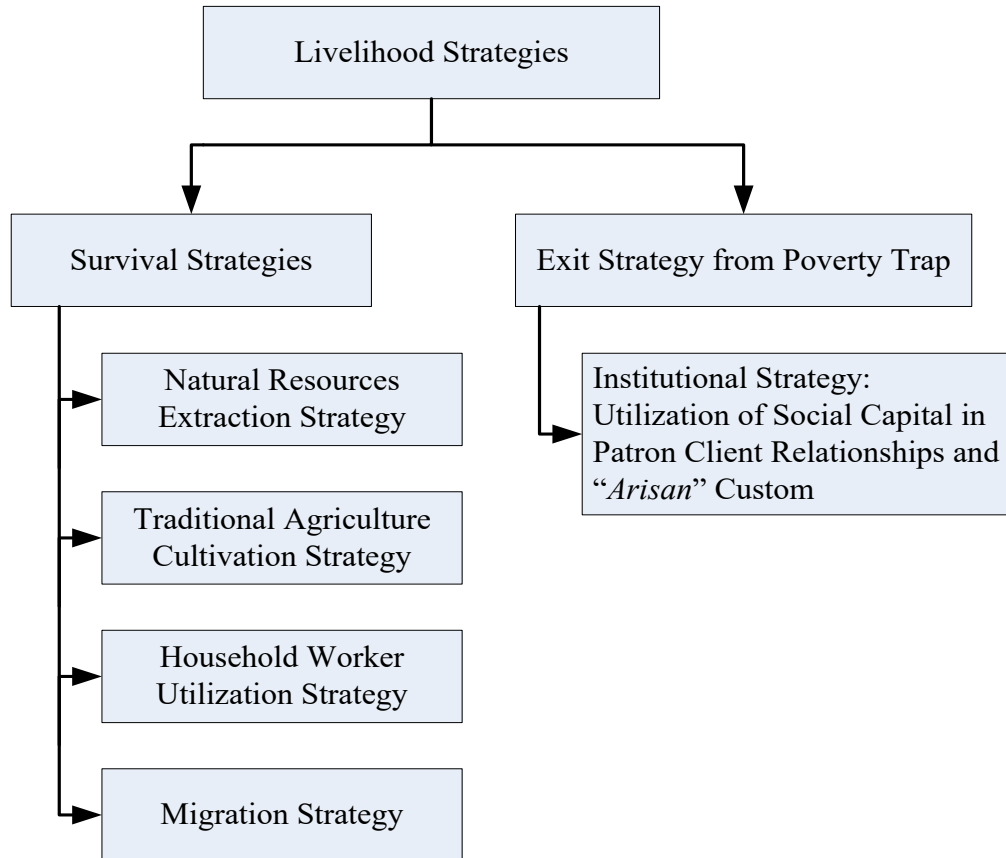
Livelihood Strategies

Survival Strategies

Exit Strategy from Poverty Trap

Natural Resources Extraction Strategy

Traditional Agriculture Cultivation Strategy

Household Worker Utilization Strategy

Migration Strategy

Institutional Strategy: Utilization of Social Capital in Patron Client Relationships and "*Arisan*" Custom